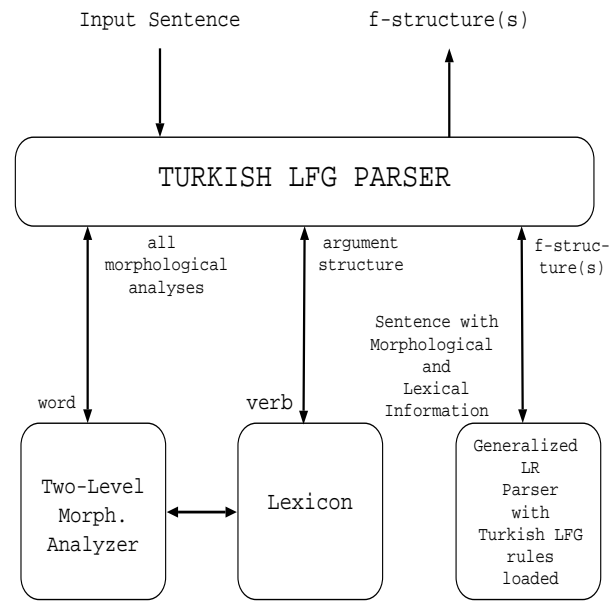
Input Sentence

f-structure(s)

TURKISH LFG PARSER

all morphological analyses

argument structure

f-structure(s)

Sentence with Morphological and Lexical Information

word

verb

Two-Level Morph. Analyzer

Lexicon

Generalized LR Parser with Turkish LFG rules loaded